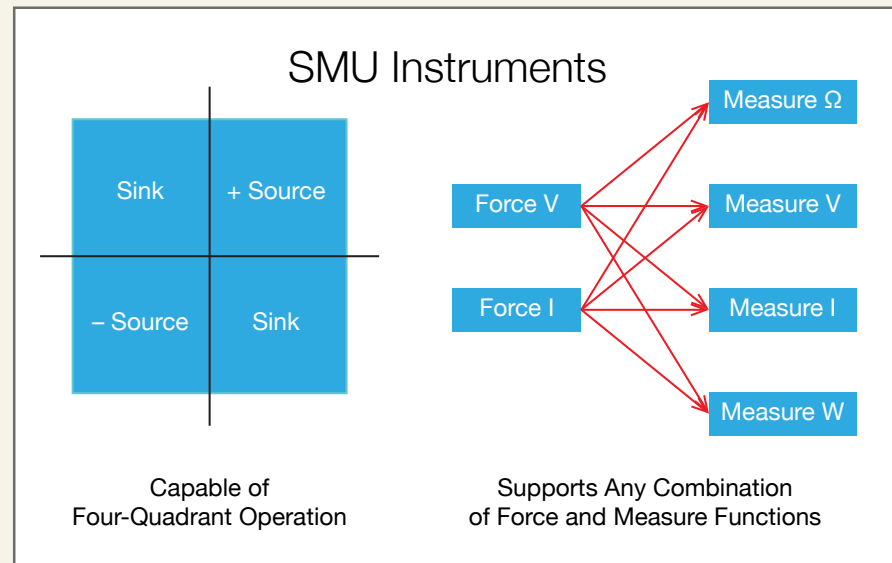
SMU Instruments

Sink

+ Source

– Source

Sink

Force V

Force I

Measure Ω

Measure V

Measure I

Measure W

Capable of Four-Quadrant Operation

Supports Any Combination of Force and Measure Functions